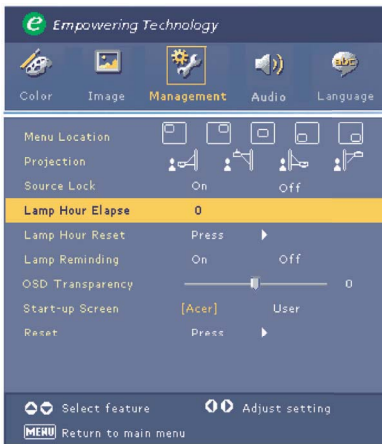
Empowering Technology

Color Image Management Audio Language

Menu Location
Projection
Source Lock On Off
Lamp Hour Elapse 0
Lamp Hour Reset Press
Lamp Reminding On Off
OSD Transparency 0
Start-up Screen [Acer] User
Reset Press

Select feature Adjust setting
MENU Return to main menu